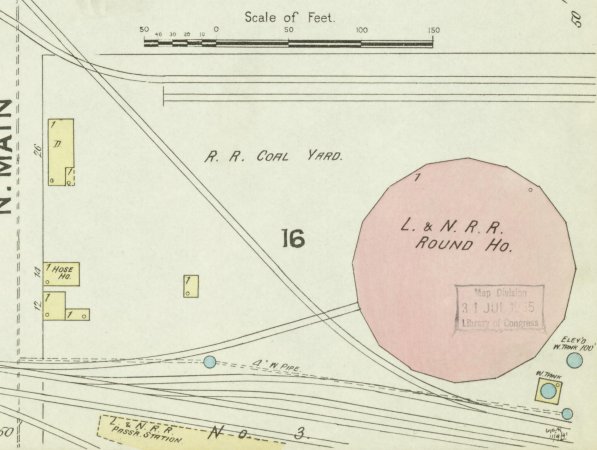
Scale of Feet.
50 40 30 20 10 0 50 100 150

N. MAIN

R. R. COAL YARD.

L. & N. R. R.
ROUND HO.

16

26
1
11
1

14
1 HOSE HO.
12
1
1

1

1

Map Division
31 JUL 1915
Library of Congress

ELEV'D W. TANK 100'

W. TANK

4" W. PIPE

L. & N. R. R. PASS'R STATION

N O. 3.

50

50